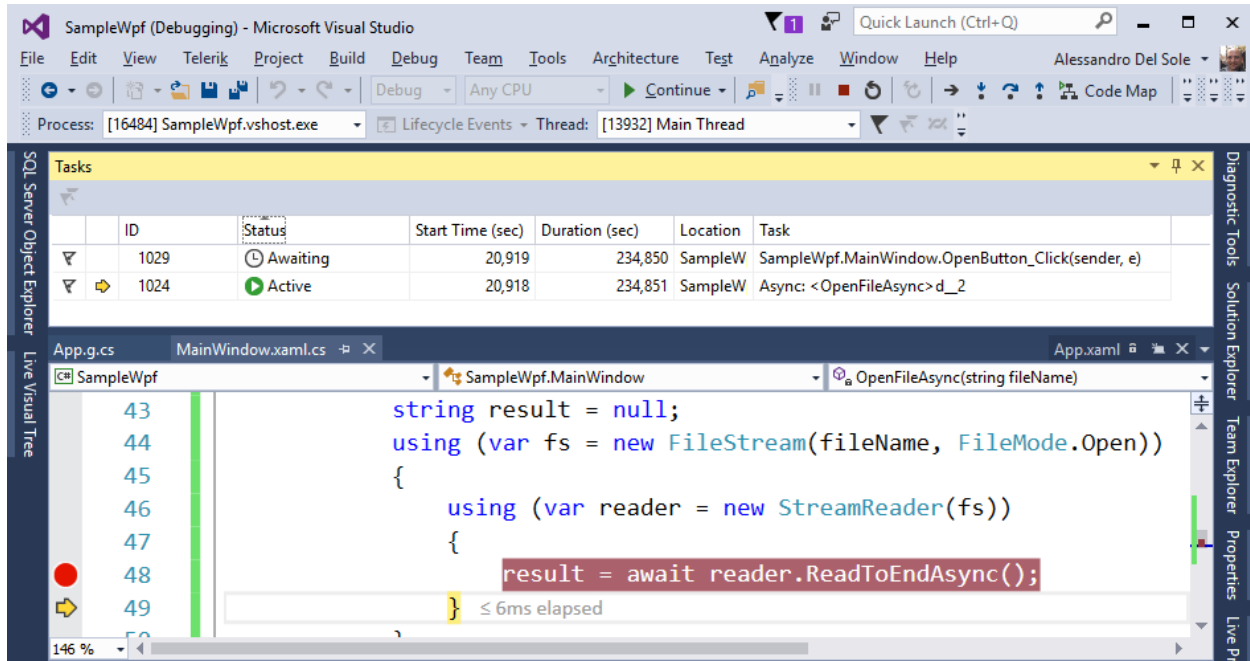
SampleWpf (Debugging) - Microsoft Visual Studio

1

Quick Launch (Ctrl+Q)

File Edit View Telerik Project Build Debug Team Tools Architecture Test Analyze Window Help

Alessandro Del Sole

Debug Any CPU Continue Code Map

Process: [16484] SampleWpf.vshost.exe Lifecycle Events Thread: [13932] Main Thread

SQL Server Object Explorer Live Visual Tree

Tasks

| | | ID | Status | Start Time (sec) | Duration (sec) | Location | Task |
|---|---|---|---|---|---|---|---|
| | | 1029 | Awaiting | 20,919 | 234,850 | SampleW | SampleWpf.MainWindow.OpenButton_Click(sender, e) |
| | | 1024 | Active | 20,918 | 234,851 | SampleW | Async: <OpenFileAsync>d__2 |

Diagnostic Tools Solution Explorer Team Explorer Properties Live P

App.g.cs MainWindow.xaml.cs App.xaml

SampleWpf SampleWpf.MainWindow OpenFileAsync(string fileName)

43 string result = null;
44 using (var fs = new FileStream(fileName, FileMode.Open))
45 {
46 using (var reader = new StreamReader(fs))
47 {
48 result = await reader.ReadToEndAsync();
49 } ≤ 6ms elapsed

146 %